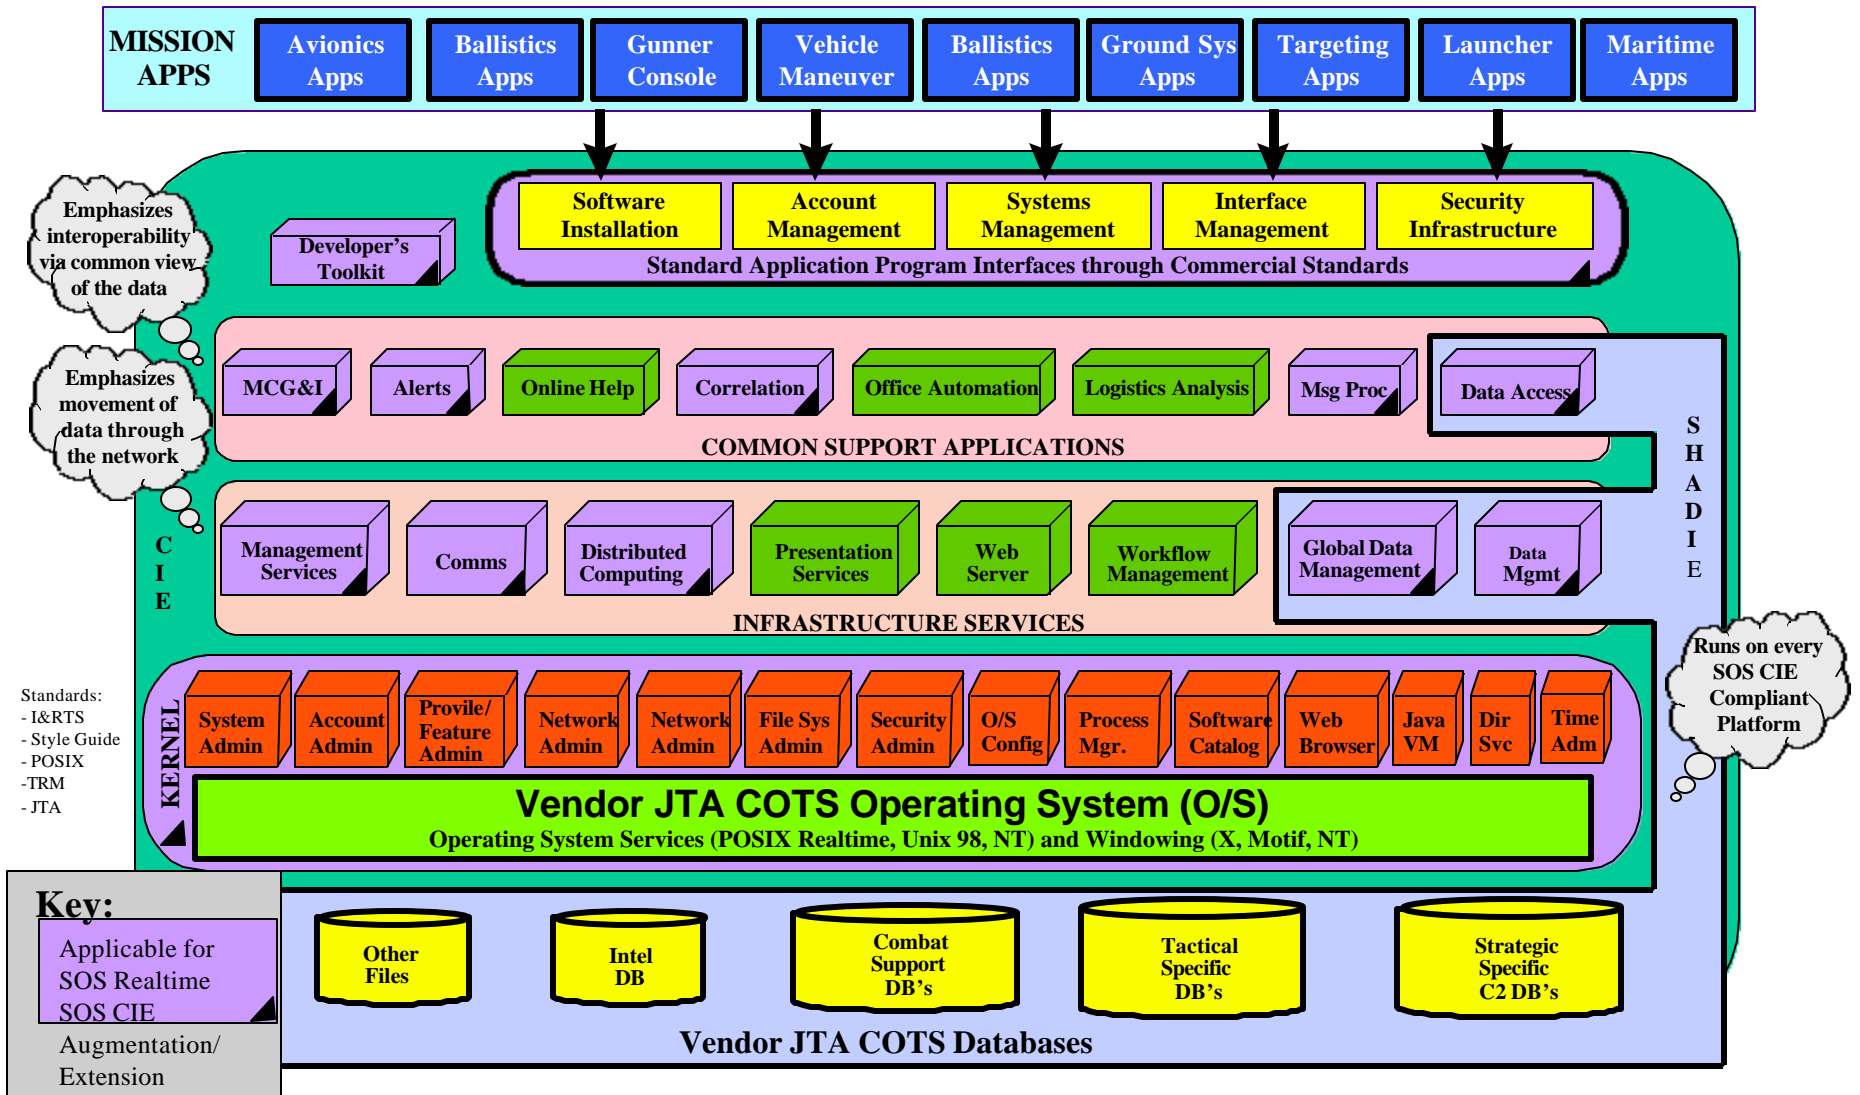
MISSION APPS

Avionics Apps

Ballistics Apps

Gunner Console

Vehicle Maneuver

Ballistics Apps

Ground Sys Apps

Targeting Apps

Launcher Apps

Maritime Apps

Emphasizes interoperability via common view of the data

Developer's Toolkit

Software Installation

Account Management

Systems Management

Interface Management

Security Infrastructure

Standard Application Program Interfaces through Commercial Standards

Emphasizes movement of data through the network

MCG&I

Alerts

Online Help

Correlation

Office Automation

Logistics Analysis

Msg Proc

Data Access

COMMON SUPPORT APPLICATIONS

S H A D I E

C I E

Management Services

Comms

Distributed Computing

Presentation Services

Web Server

Workflow Management

Global Data Management

Data Mgmt

INFRASTRUCTURE SERVICES

Runs on every SOS CIE Compliant Platform

Standards:
- I&RTS
- Style Guide
- POSIX
-TRM
- JTA

KERNEL

System Admin

Account Admin

Provile/ Feature Admin

Network Admin

Network Admin

File Sys Admin

Security Admin

O/S Config

Process Mgr.

Software Catalog

Web Browser

Java VM

Dir Svc

Time Adm

Vendor JTA COTS Operating System (O/S)
Operating System Services (POSIX Realtime, Unix 98, NT) and Windowing (X, Motif, NT)

Key:
Applicable for SOS Realtime SOS CIE
Augmentation/ Extension

Other Files

Intel DB

Combat Support DB's

Tactical Specific DB's

Strategic Specific C2 DB's

Vendor JTA COTS Databases